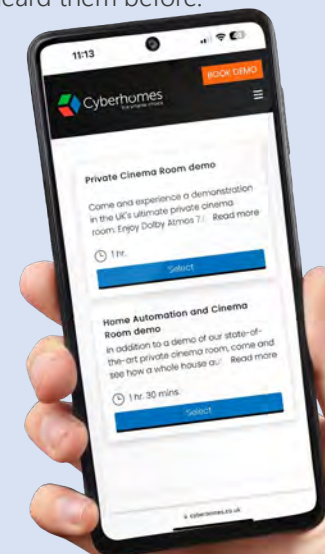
heard them before.

11:13

BOOK DEMO

Cyberhomes

Private Cinema Room demo

Come and experience a demonstration in the UK's ultimate private cinema room. Enjoy Dolby Atmos 7.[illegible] Read more

1 hr.

Select

Home Automation and Cinema Room demo

In addition to a demo of our state-of-the-art private cinema room, come and see how a whole house au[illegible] Read more

1 hr. 30 mins

Select

cyberhomes.co.uk